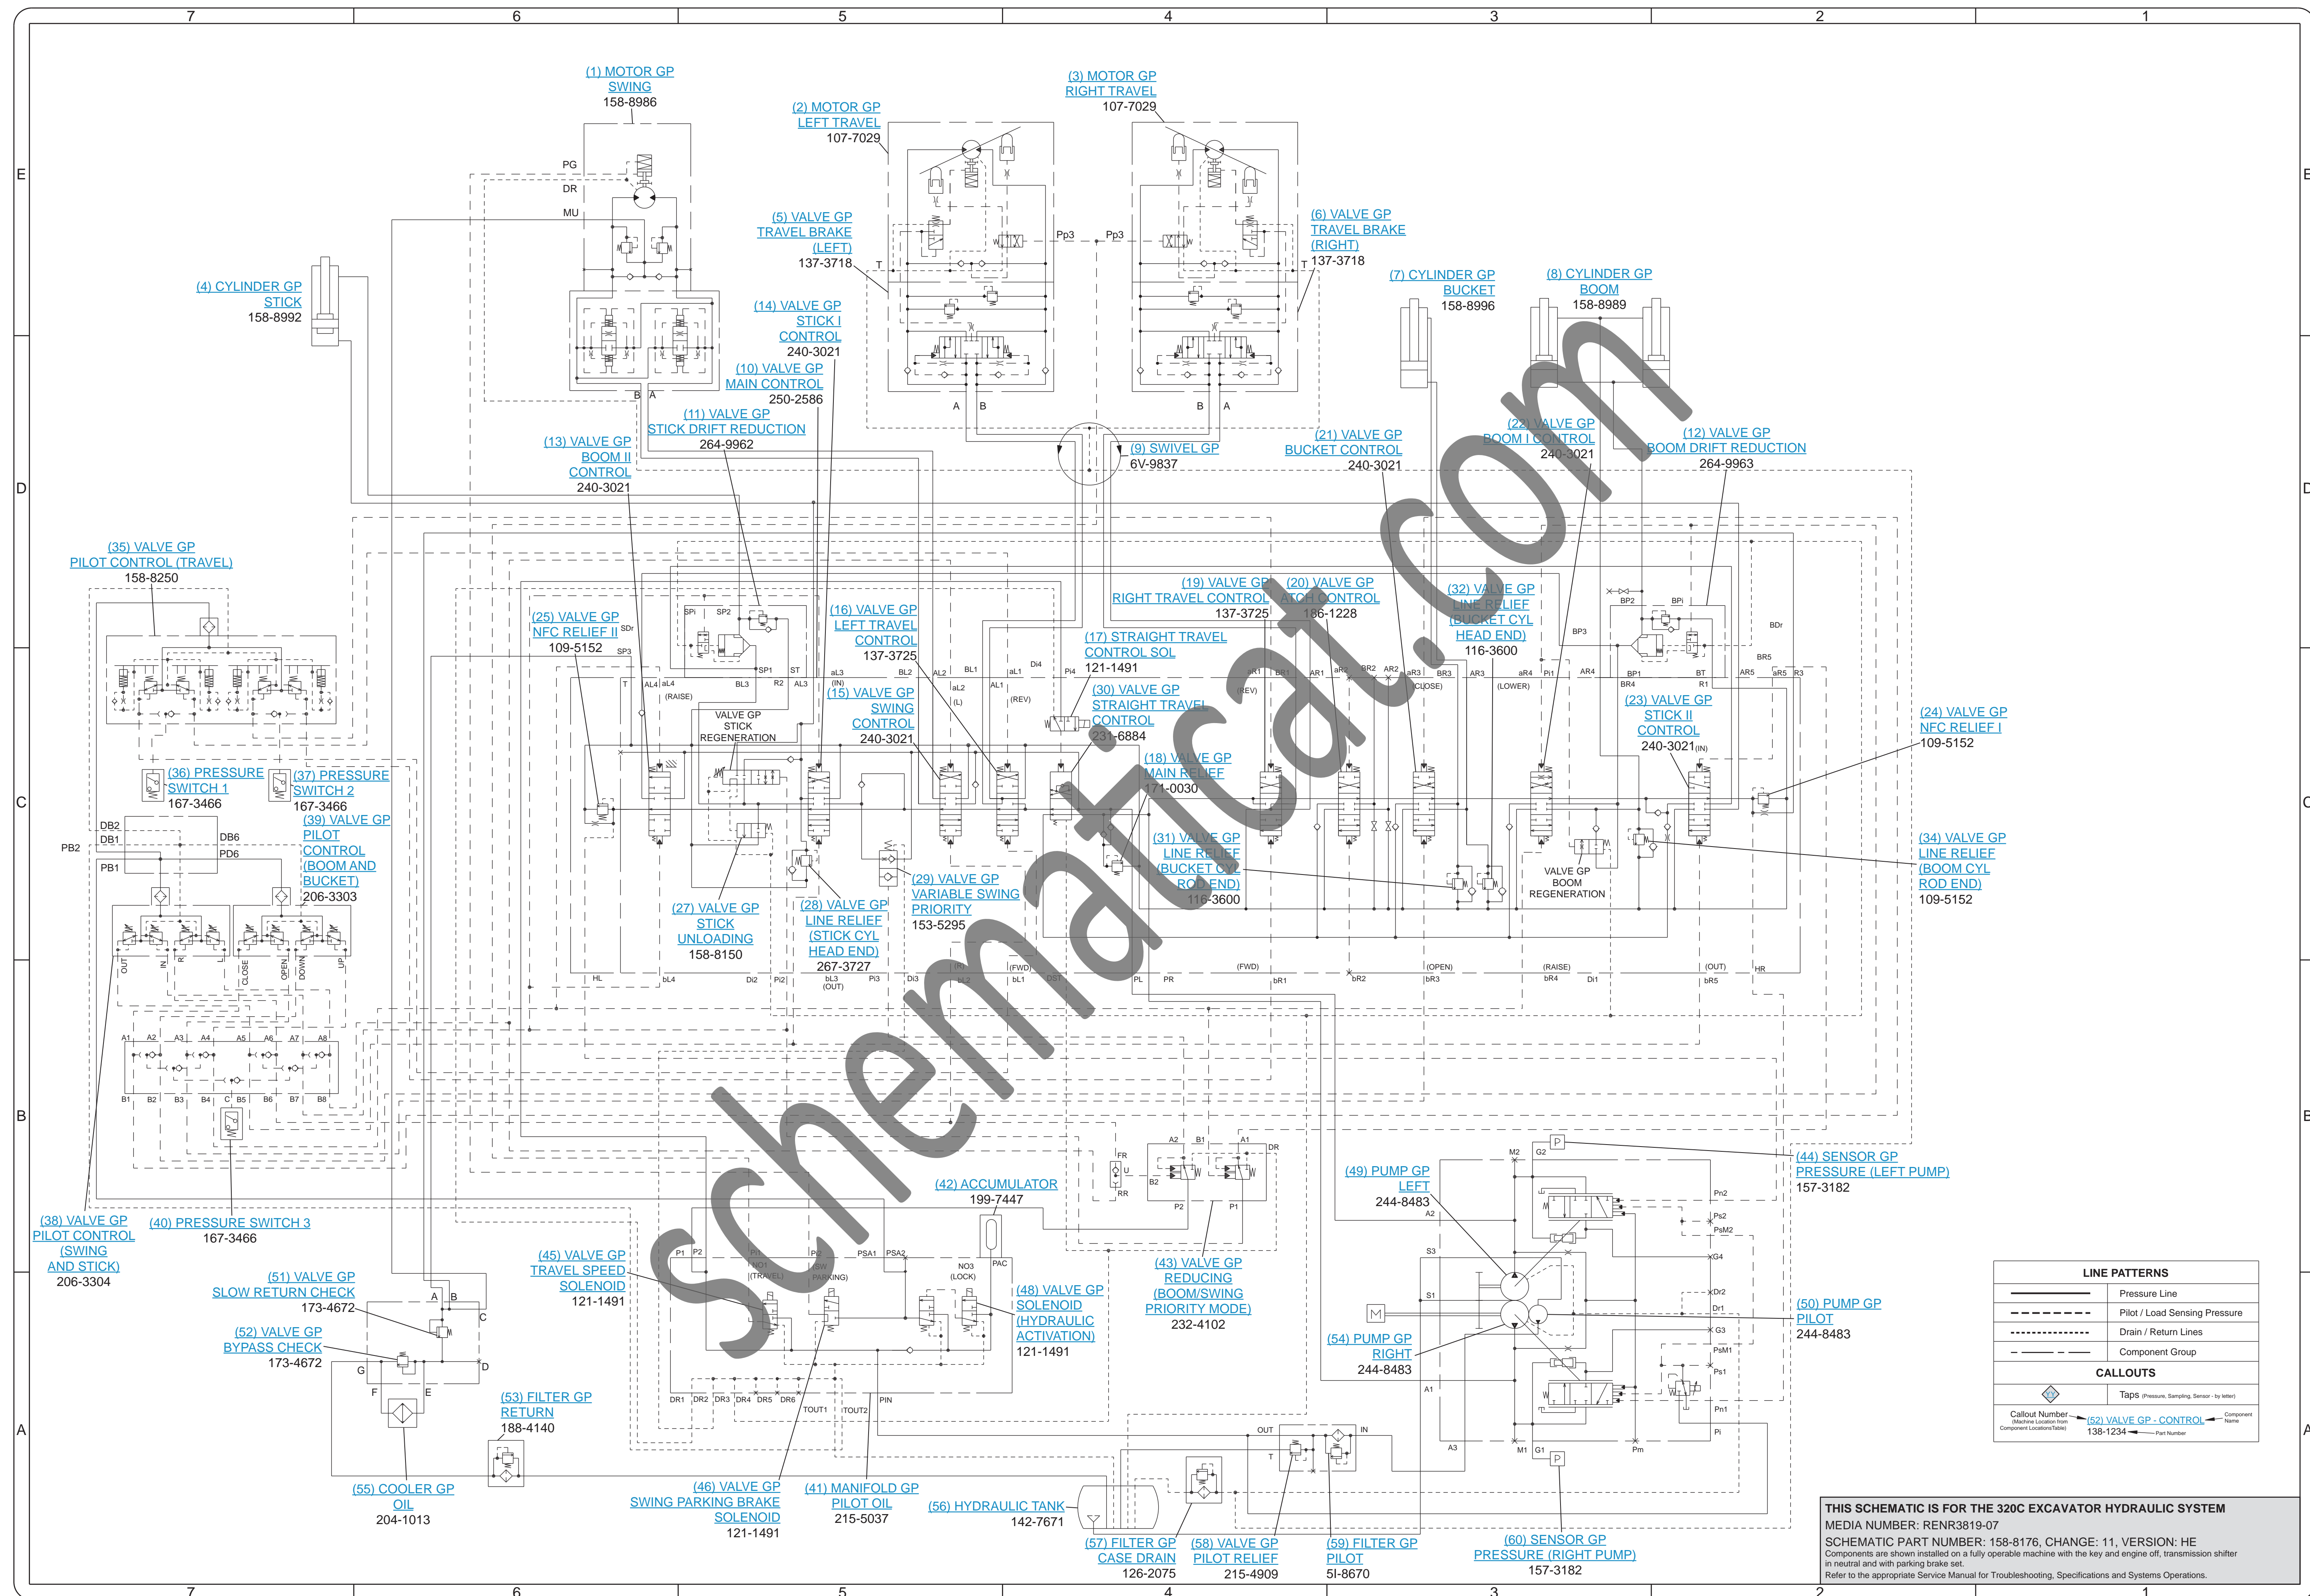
7 6 5 4 3 2 1

(1) MOTOR GP SWING 158-8986

(2) MOTOR GP LEFT TRAVEL 107-7029

(3) MOTOR GP RIGHT TRAVEL 107-7029

(4) CYLINDER GP STICK 158-8992

(5) VALVE GP TRAVEL BRAKE (LEFT) 137-3718

(6) VALVE GP TRAVEL BRAKE (RIGHT) 137-3718

(7) CYLINDER GP BUCKET 158-8996

(8) CYLINDER GP BOOM 158-8989

(9) SWIVEL GP 6V-9837

(10) VALVE GP MAIN CONTROL 250-2586

(11) VALVE GP STICK DRIFT REDUCTION 264-9962

(12) VALVE GP BOOM DRIFT REDUCTION 264-9963

(13) VALVE GP BOOM II CONTROL 240-3021

(14) VALVE GP STICK I CONTROL 240-3021

(15) VALVE GP SWING CONTROL 240-3021

(16) VALVE GP LEFT TRAVEL CONTROL 137-3725

(17) STRAIGHT TRAVEL CONTROL SOL 121-1491

(18) VALVE GP MAIN RELIEF 171-0030

(19) VALVE GP RIGHT TRAVEL CONTROL 137-3725

(20) VALVE GP ATCH CONTROL 186-1228

(21) VALVE GP BUCKET CONTROL 240-3021

(22) VALVE GP BOOM I CONTROL 240-3021

(23) VALVE GP STICK II CONTROL 240-3021

(24) VALVE GP NFC RELIEF I 109-5152

(25) VALVE GP NFC RELIEF II 109-5152

(27) VALVE GP STICK UNLOADING 158-8150

(28) VALVE GP LINE RELIEF (STICK CYL HEAD END) 267-3727

(29) VALVE GP VARIABLE SWING PRIORITY 153-5295

(30) VALVE GP STRAIGHT TRAVEL CONTROL 231-6884

(31) VALVE GP LINE RELIEF (BUCKET CYL ROD END) 116-3600

(32) VALVE GP LINE RELIEF (BUCKET CYL HEAD END) 116-3600

(34) VALVE GP LINE RELIEF (BOOM CYL ROD END) 109-5152

(35) VALVE GP PILOT CONTROL (TRAVEL) 158-8250

(36) PRESSURE SWITCH 1 167-3466

(37) PRESSURE SWITCH 2 167-3466

(38) VALVE GP PILOT CONTROL (SWING AND STICK) 206-3304

(39) VALVE GP PILOT CONTROL (BOOM AND BUCKET) 206-3303

(40) PRESSURE SWITCH 3 167-3466

(41) MANIFOLD GP PILOT OIL 215-5037

(42) ACCUMULATOR 199-7447

(43) VALVE GP REDUCING (BOOM/SWING PRIORITY MODE) 232-4102

(44) SENSOR GP PRESSURE (LEFT PUMP) 157-3182

(45) VALVE GP TRAVEL SPEED SOLENOID 121-1491

(46) VALVE GP SWING PARKING BRAKE SOLENOID 121-1491

(48) VALVE GP SOLENOID (HYDRAULIC ACTIVATION) 121-1491

(49) PUMP GP LEFT 244-8483

(50) PUMP GP PILOT 244-8483

(51) VALVE GP SLOW RETURN CHECK 173-4672

(52) VALVE GP BYPASS CHECK 173-4672

(53) FILTER GP RETURN 188-4140

(54) PUMP GP RIGHT 244-8483

(55) COOLER GP OIL 204-1013

(56) HYDRAULIC TANK 142-7671

(57) FILTER GP CASE DRAIN 126-2075

(58) VALVE GP PILOT RELIEF 215-4909

(59) FILTER GP PILOT 5I-8670

(60) SENSOR GP PRESSURE (RIGHT PUMP) 157-3182

VALVE GP STICK REGENERATION

VALVE GP BOOM REGENERATION

PG DR MU B A Pp3 Pp3 T T A B B A SPi SP2 SDr SP3 SP1 ST R2 AL3 BL3 aL3 (IN) BL2 AL2 BL1 aL2 (L) AL1 aL1 (REV) Di4 Pi4 T AL4 aL4 (RAISE) AR1 BR1 aR1 (REV) aR2 BR2 AR2 aR3 BR3 (CLOSE) AR3 aR4 (LOWER) Pi1 AR4 BP2 BPi BP3 BDr BR5 BP1 BR4 BT R1 AR5 aR5 R3 (IN) HL bL4 Di2 Pi2 bL3 (OUT) Pi3 Di3 (R) bL2 (FWD) bL1 DST PL PR (FWD) bR1 bR2 (OPEN) bR3 (RAISE) bR4 Di1 (OUT) bR5 HR

DB2 DB1 DB6 PD6 PB2 PB1 OUT IN R CLOSE OPEN DOWN UP A1 A2 A3 A4 A5 A6 A7 A8 B1 B2 B3 B4 C B5 B6 B7 B8

A B C D G F E FR U RR A2 B1 A1 DR B2 P2 P1 P1 P2 Pi NO1 (TRAVEL) Pi (SW PARKING) PSA1 PSA2 NO3 (LOCK) PAC DR1 DR2 DR3 DR4 DR5 DR6 TOUT1 TOUT2 PIN OUT IN T M2 G2 Pn2 A2 Ps2 PsM2 S3 G4 Dr2 S1 Dr1 G3 PsM1 Ps1 A1 Pn1 Pi A3 M1 G1 Pm

LINE PATTERNS
Pressure Line
Pilot / Load Sensing Pressure
Drain / Return Lines
Component Group
CALLOUTS
Taps (Pressure, Sampling, Sensor - by letter)
Callout Number (Machine Location from Component LocationsTable) (52) VALVE GP - CONTROL Component Name 138-1234 Part Number

THIS SCHEMATIC IS FOR THE 320C EXCAVATOR HYDRAULIC SYSTEM
MEDIA NUMBER: RENR3819-07
SCHEMATIC PART NUMBER: 158-8176, CHANGE: 11, VERSION: HE
Components are shown installed on a fully operable machine with the key and engine off, transmission shifter in neutral and with parking brake set.
Refer to the appropriate Service Manual for Troubleshooting, Specifications and Systems Operations.

schematicat.com

E D C B A